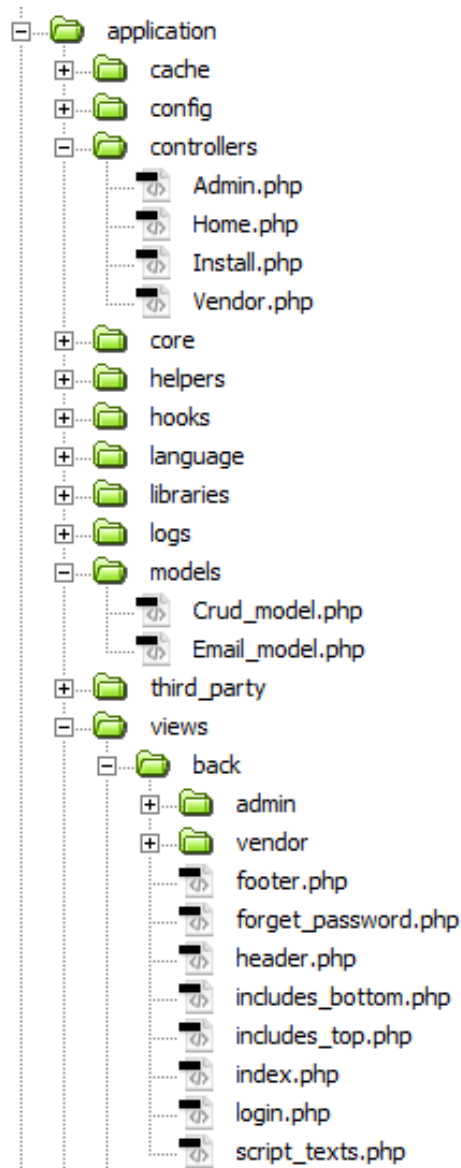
application
cache
config
controllers
Admin.php
Home.php
Install.php
Vendor.php
core
helpers
hooks
language
libraries
logs
models
Crud_model.php
Email_model.php
third_party
views
back
admin
vendor
footer.php
forget_password.php
header.php
includes_bottom.php
includes_top.php
index.php
login.php
script_texts.php